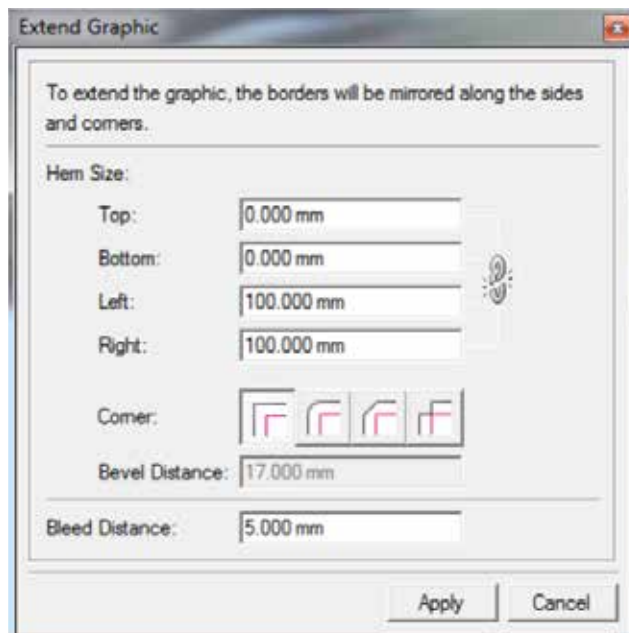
Extend Graphic

To extend the graphic, the borders will be mirrored along the sides and corners.

Hem Size:

Top: 0.000 mm

Bottom: 0.000 mm

Left: 100.000 mm

Right: 100.000 mm

Corner:

Bevel Distance: 17.000 mm

Bleed Distance: 5.000 mm

Apply Cancel